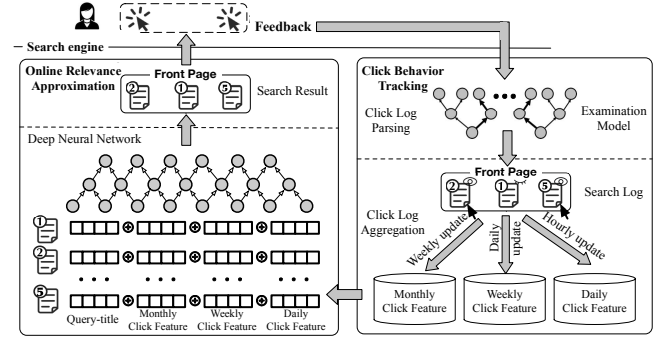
Feedback

Search engine

Online Relevance Approximation

Front Page

② ① ⑤

Search Result

Deep Neural Network

①

②

• • •

⑤

• • •

• • •

• • •

Query-title

Monthly Click Feature

Weekly Click Feature

Daily Click Feature

Click Behavior Tracking

Click Log Parsing

• • •

Examination Model

Front Page

② ① ⑤

Search Log

Click Log Aggregation

Weekly update

Daily update

Hourly update

Monthly Click Feature

Weekly Click Feature

Daily Click Feature